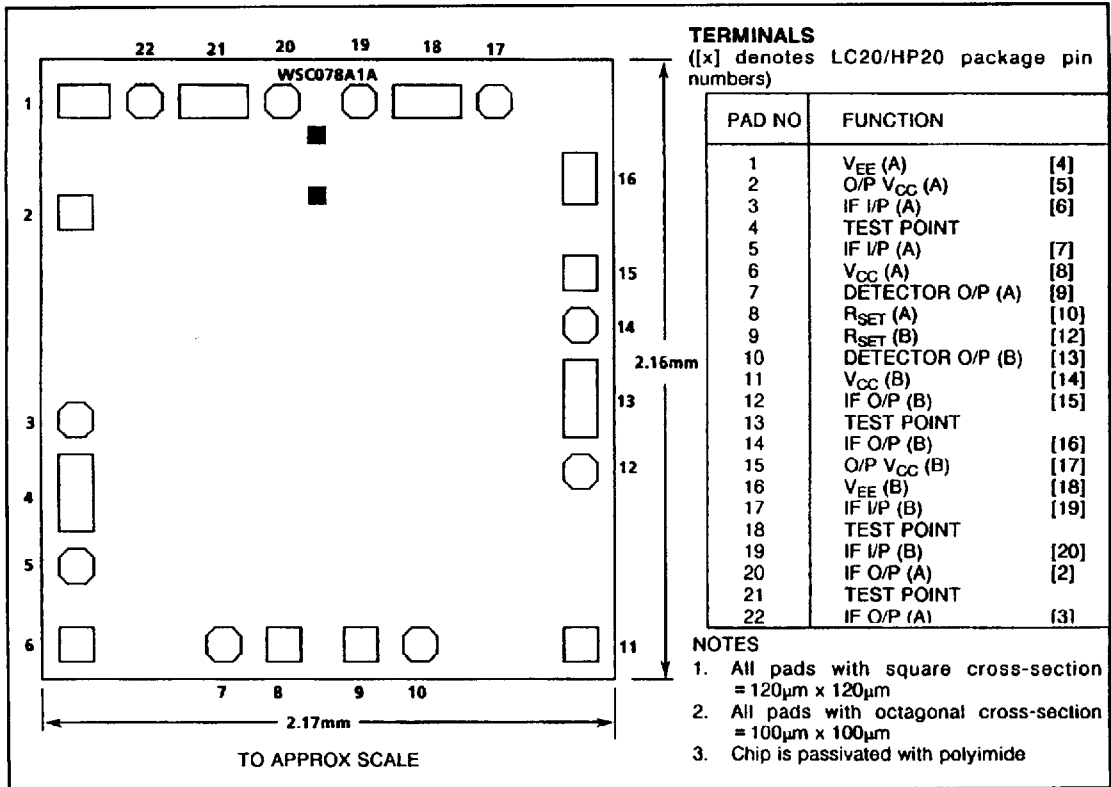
22 21 20 19 18 17

WSC078A1A

1

16

2

15

14

2.16mm

13

3

12

4

5

6

11

7 8 9 10

2.17mm

TO APPROX SCALE

TERMINALS
([x] denotes LC20/HP20 package pin numbers)

| PAD NO | FUNCTION | |
|---|---|---|
| 1 | $V_{EE}$ (A) | [4] |
| 2 | O/P $V_{CC}$ (A) | [5] |
| 3 | IF I/P (A) | [6] |
| 4 | TEST POINT | |
| 5 | IF I/P (A) | [7] |
| 6 | $V_{CC}$ (A) | [8] |
| 7 | DETECTOR O/P (A) | [9] |
| 8 | $R_{SET}$ (A) | [10] |
| 9 | $R_{SET}$ (B) | [12] |
| 10 | DETECTOR O/P (B) | [13] |
| 11 | $V_{CC}$ (B) | [14] |
| 12 | IF O/P (B) | [15] |
| 13 | TEST POINT | |
| 14 | IF O/P (B) | [16] |
| 15 | O/P $V_{CC}$ (B) | [17] |
| 16 | $V_{EE}$ (B) | [18] |
| 17 | IF I/P (B) | [19] |
| 18 | TEST POINT | |
| 19 | IF I/P (B) | [20] |
| 20 | IF O/P (A) | [2] |
| 21 | TEST POINT | |
| 22 | IF O/P (A) | [3] |

NOTES
1. All pads with square cross-section = 120µm x 120µm
2. All pads with octagonal cross-section = 100µm x 100µm
3. Chip is passivated with polyimide